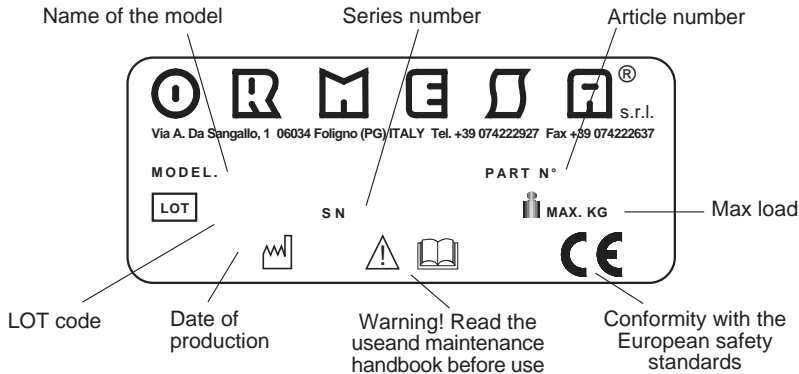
Name of the model

Series number

Article number

ORMESA®
s.r.l.

Via A. Da Sangallo, 1 06034 Foligno (PG) ITALY Tel. +39 074222927 Fax +39 074222637

MODEL.

PART N°

LOT

SN

MAX. KG

Max load

CE

LOT code

Date of production

Warning! Read the useand maintenance handbook before use

Conformity with the European safety standards